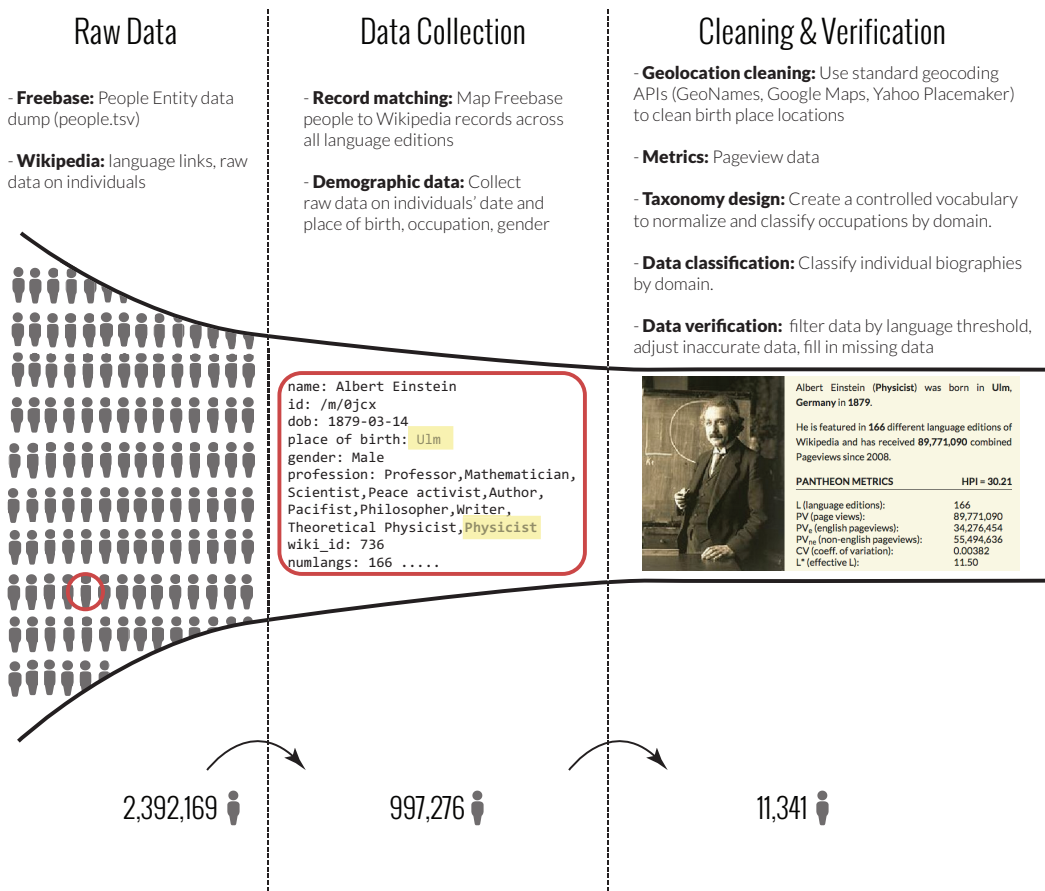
Raw Data

- **Freebase:** People Entity data dump (people.tsv)

- **Wikipedia:** language links, raw data on individuals

Data Collection

- **Record matching:** Map Freebase people to Wikipedia records across all language editions

- **Demographic data:** Collect raw data on individuals' date and place of birth, occupation, gender

Cleaning & Verification

- **Geolocation cleaning:** Use standard geocoding APIs (GeoNames, Google Maps, Yahoo Placemaker) to clean birth place locations

- **Metrics:** Pageview data

- **Taxonomy design:** Create a controlled vocabulary to normalize and classify occupations by domain.

- **Data classification:** Classify individual biographies by domain.

- **Data verification:** filter data by language threshold, adjust inaccurate data, fill in missing data

name: Albert Einstein
id: /m/0jcx
dob: 1879-03-14
place of birth: Ulm
gender: Male
profession: Professor,Mathematician, Scientist,Peace activist,Author, Pacifist,Philosopher,Writer, Theoretical Physicist,Physicist
wiki_id: 736
numlangs: 166 .....

Albert Einstein (**Physicist**) was born in **Ulm, Germany** in **1879**.

He is featured in **166** different language editions of Wikipedia and has received **89,771,090** combined Pageviews since 2008.

| PANTHEON METRICS | HPI = 30.21 |
|---|---|
| L (language editions): | 166 |
| PV (page views): | 89,771,090 |
| $PV_e$ (english pageviews): | 34,276,454 |
| $PV_{ne}$ (non-english pageviews): | 55,494,636 |
| CV (coeff. of variation): | 0.00382 |
| L* (effective L): | 11.50 |

2,392,169

997,276

11,341